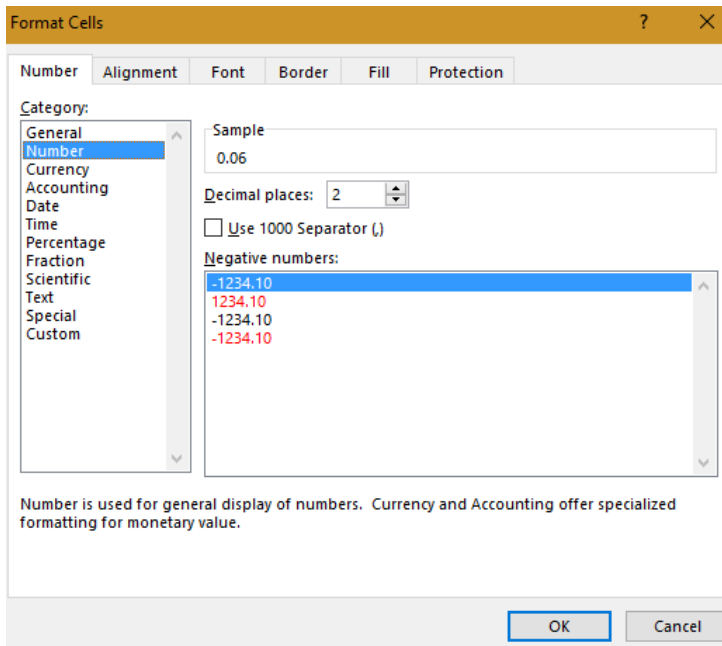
Format Cells ? ×

Number Alignment Font Border Fill Protection

Category:
General
Number
Currency
Accounting
Date
Time
Percentage
Fraction
Scientific
Text
Special
Custom

Sample
0.06

Decimal places: 2

Use 1000 Separator (,)

Negative numbers:
-1234.10
1234.10
-1234.10
-1234.10

Number is used for general display of numbers. Currency and Accounting offer specialized formatting for monetary value.

OK Cancel